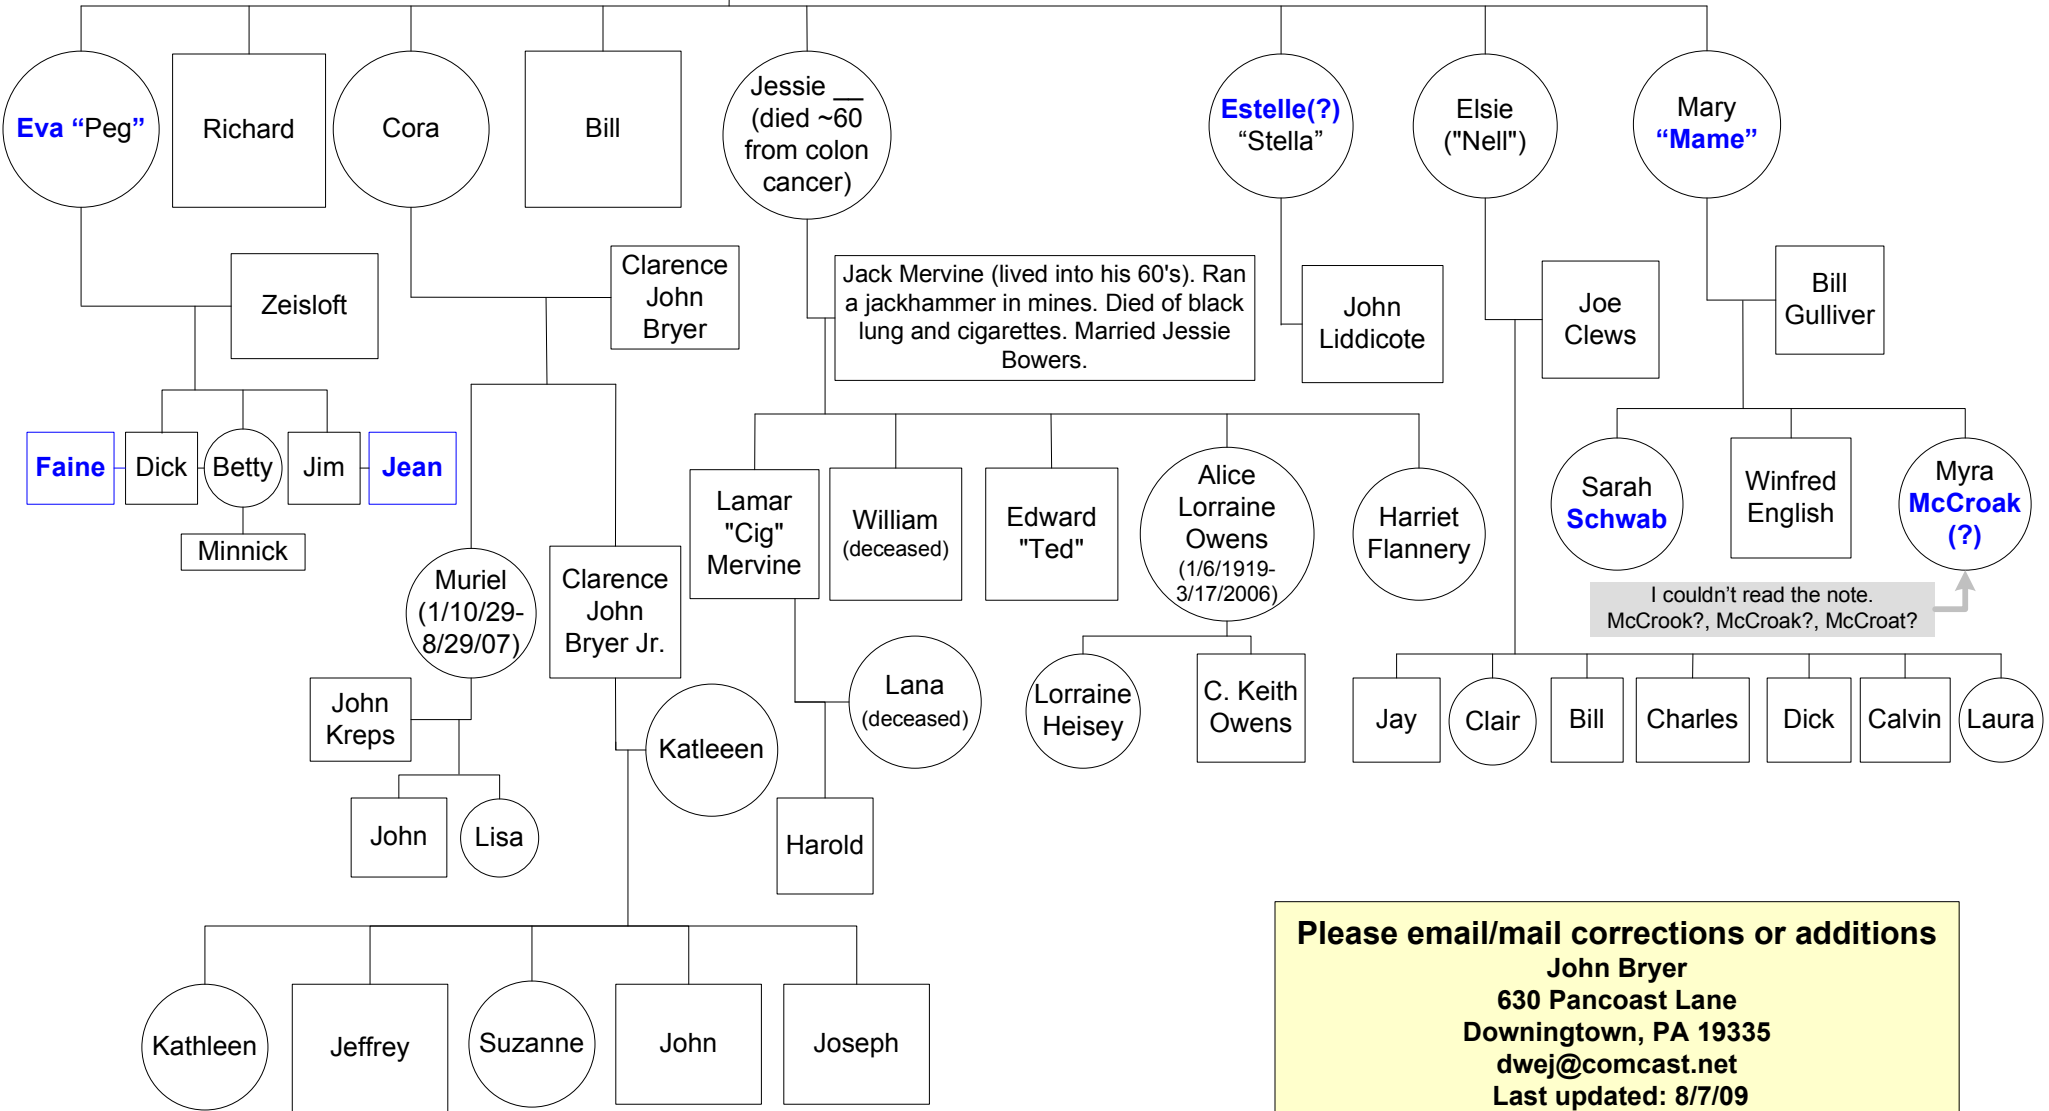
Eva “Peg”

Richard

Cora

Bill

Jessie __ (died ~60 from colon cancer)

Estelle(?) “Stella”

Elsie ("Nell")

Mary “Mame”

Zeisloft

Clarence John Bryer

Jack Mervine (lived into his 60's). Ran a jackhammer in mines. Died of black lung and cigarettes. Married Jessie Bowers.

John Liddicote

Joe Clews

Bill Gulliver

Faine

Dick

Betty

Jim

Jean

Minnick

Lamar "Cig" Mervine

William (deceased)

Edward "Ted"

Alice Lorraine Owens (1/6/1919-3/17/2006)

Harriet Flannery

Sarah Schwab

Winfred English

Myra McCroak (?)

I couldn’t read the note. McCrook?, McCroak?, McCroat?

Muriel (1/10/29-8/29/07)

Clarence John Bryer Jr.

John Kreps

Lana (deceased)

Lorraine Heisey

C. Keith Owens

Jay

Clair

Bill

Charles

Dick

Calvin

Laura

Katleeen

John

Lisa

Harold

Kathleen

Jeffrey

Suzanne

John

Joseph

Please email/mail corrections or additions
John Bryer
630 Pancoast Lane
Downingtown, PA 19335
dwej@comcast.net
Last updated: 8/7/09